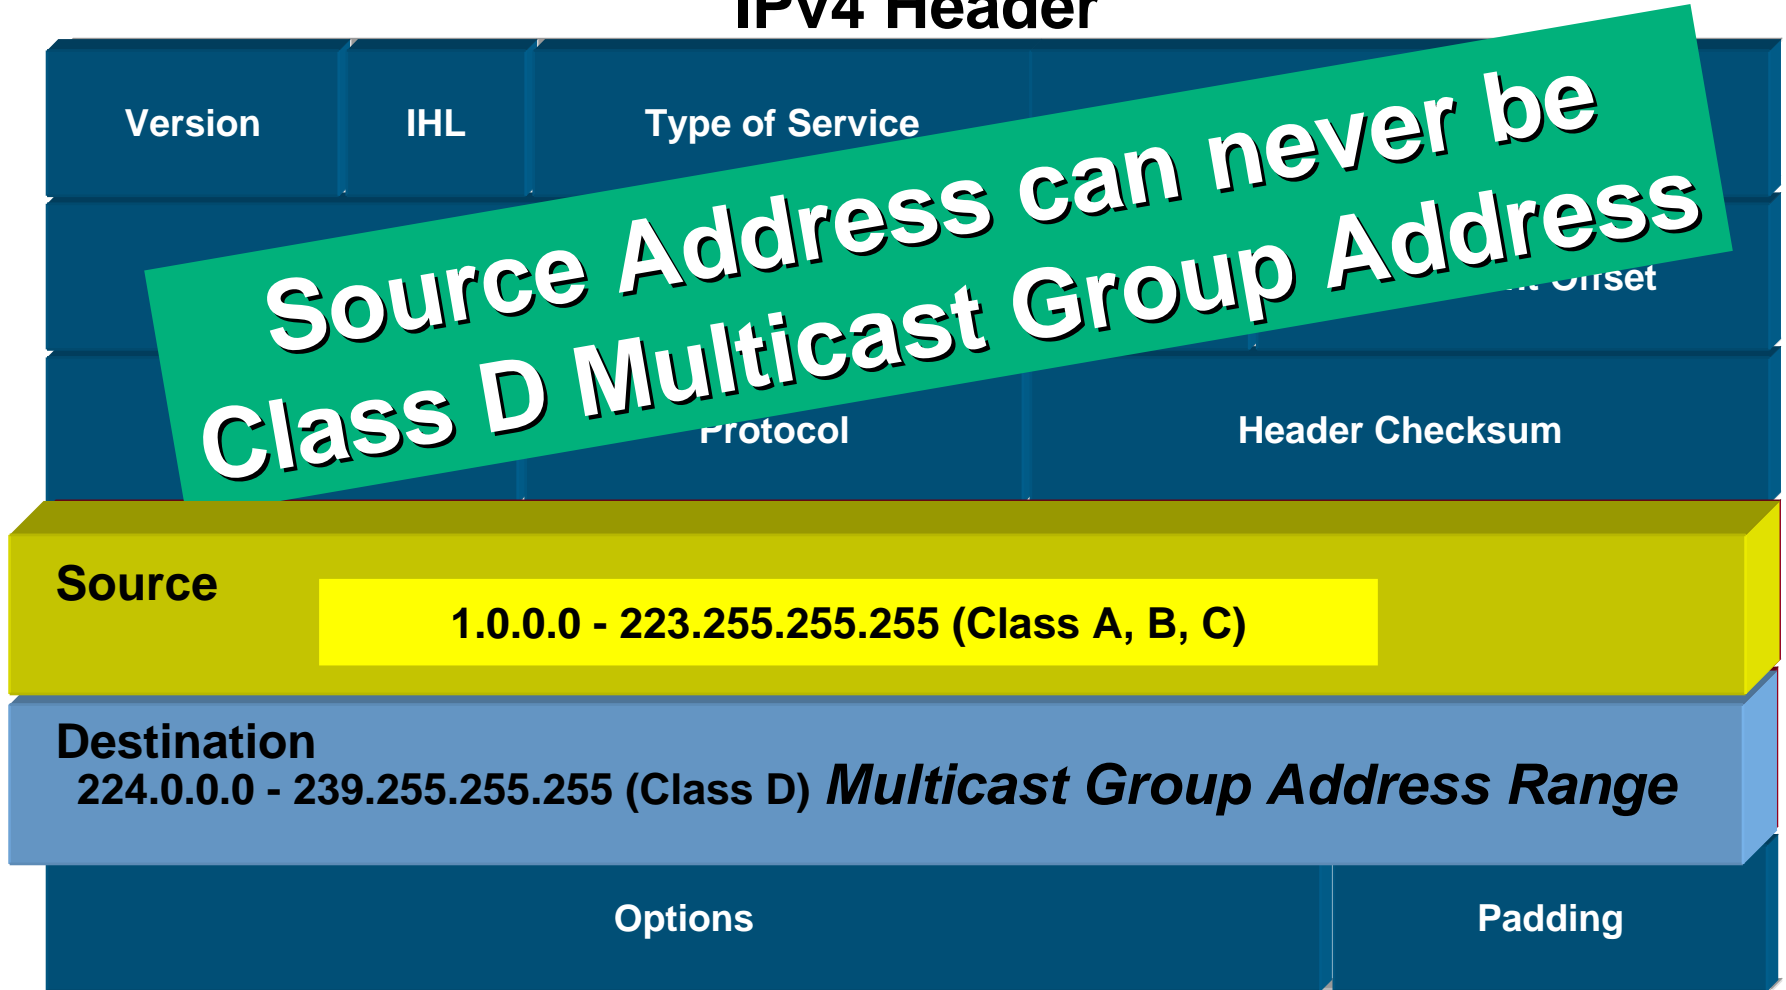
IPv4 Header

Version

IHL

Type of Service

Source Address can never be Class D Multicast Group Address

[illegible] Offset

Protocol

Header Checksum

Source

1.0.0.0 - 223.255.255.255 (Class A, B, C)

Destination

224.0.0.0 - 239.255.255.255 (Class D) *Multicast Group Address Range*

Options

Padding